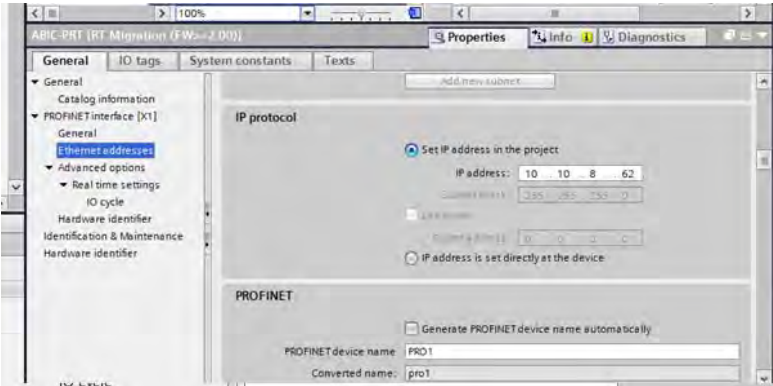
100%

ABIC-PRT [RT Migration (FW>=2.00)]

Properties | Info | Diagnostics

General | IO tags | System constants | Texts

General
Catalog information
PROFINET interface [X1]
General
Ethernet addresses
Advanced options
Real time settings
IO cycle
Hardware identifier
Identification & Maintenance
Hardware identifier

Add new subnet

IP protocol

Set IP address in the project

IP address: 10 . 10 . 8 . 62

Subnet mask: 255 . 255 . 255 . 0

Use router

Router address: 0 . 0 . 0 . 0

IP address is set directly at the device

PROFINET

Generate PROFINET device name automatically

PROFINET device name: PRO1

Converted name: pro1